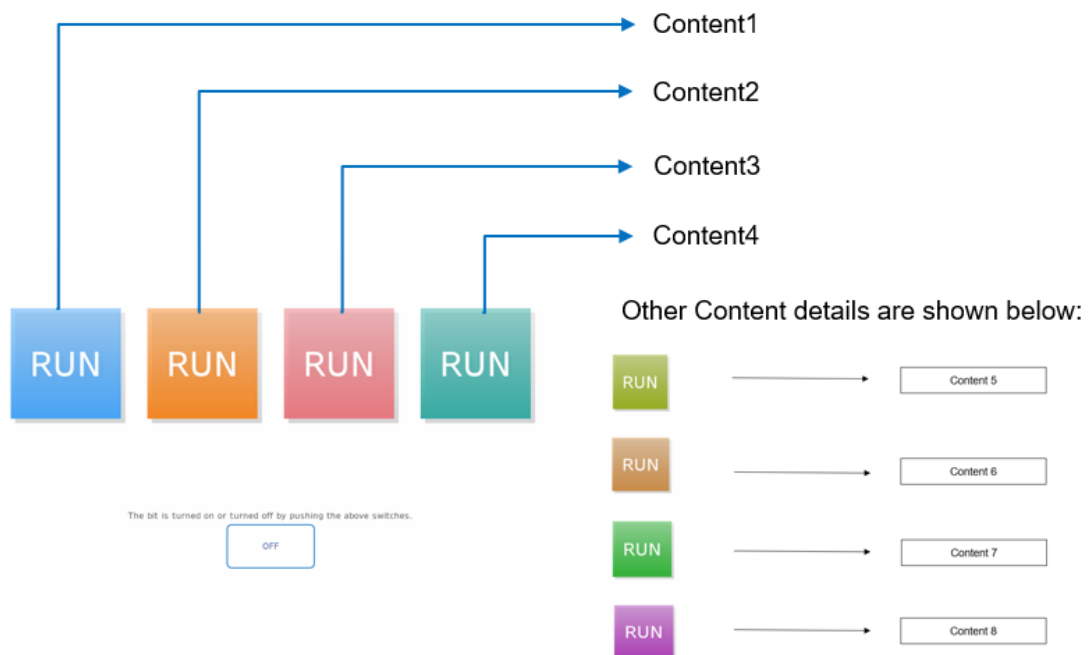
Content1

Content2

Content3

Content4

RUN RUN RUN RUN

Other Content details are shown below:

RUN → Content 5

RUN → Content 6

RUN → Content 7

RUN → Content 8

The bit is turned on or turned off by pushing the above switches.

OFF